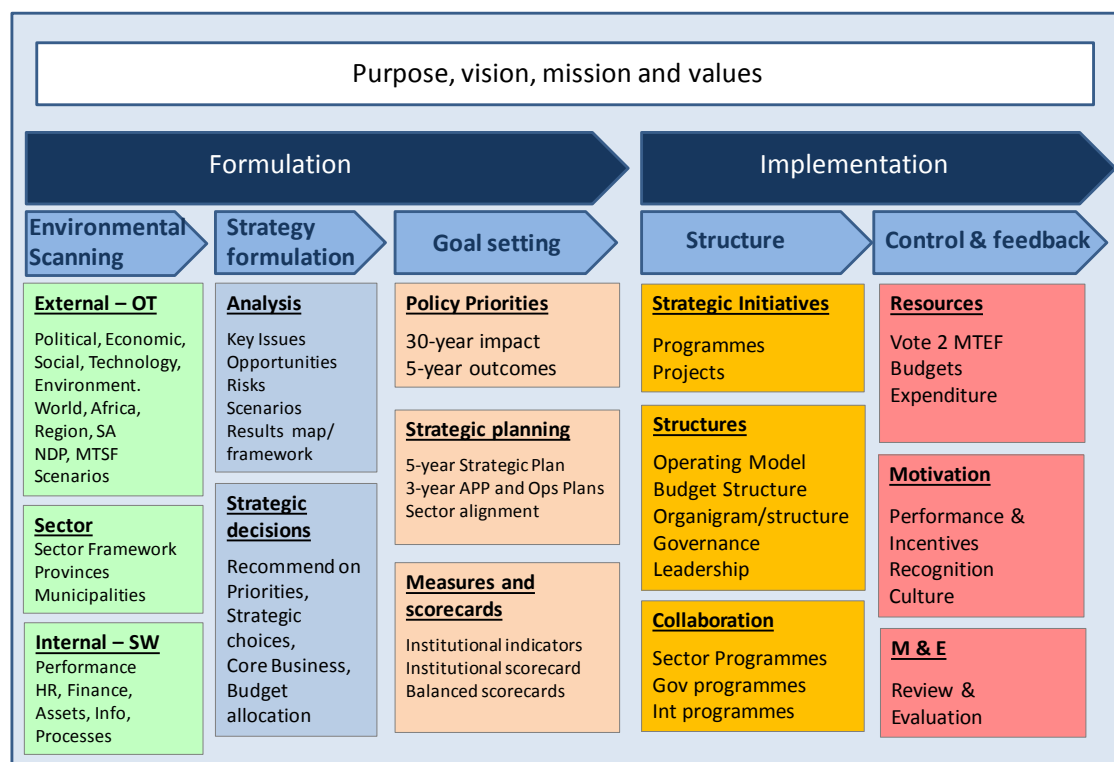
Purpose, vision, mission and values

Formulation

Implementation

Environmental Scanning

Strategy formulation

Goal setting

Structure

Control & feedback

External – OT

Political, Economic, Social, Technology, Environment. World, Africa, Region, SA NDP, MTSF Scenarios

Sector

Sector Framework Provinces Municipalities

Internal – SW

Performance HR, Finance, Assets, Info, Processes

Analysis

Key Issues Opportunities Risks Scenarios Results map/ framework

Strategic decisions

Recommend on Priorities, Strategic choices, Core Business, Budget allocation

Policy Priorities

30-year impact
5-year outcomes

Strategic planning

5-year Strategic Plan
3-year APP and Ops Plans
Sector alignment

Measures and scorecards

Institutional indicators
Institutional scorecard
Balanced scorecards

Strategic Initiatives

Programmes
Projects

Structures

Operating Model
Budget Structure
Organigram/structure
Governance
Leadership

Collaboration

Sector Programmes
Gov programmes
Int programmes

Resources

Vote 2 MTEF
Budgets
Expenditure

Motivation

Performance & Incentives
Recognition
Culture

M & E

Review & Evaluation